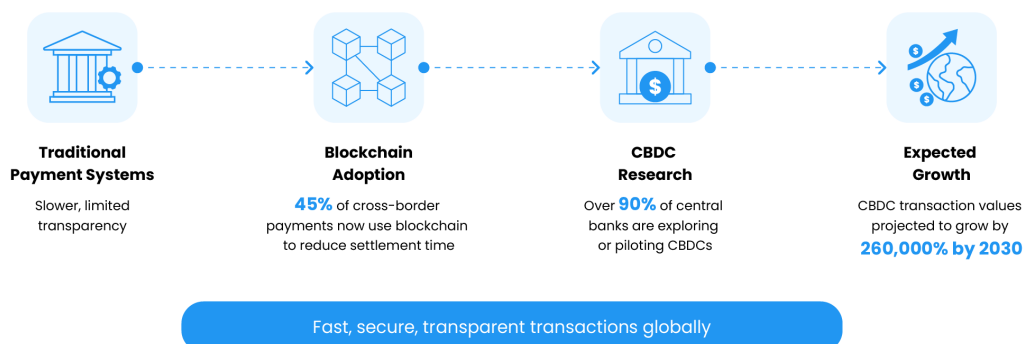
Traditional Payment Systems

Slower, limited transparency

Blockchain Adoption

45% of cross-border payments now use blockchain to reduce settlement time

CBDC Research

Over 90% of central banks are exploring or piloting CBDCs

Expected Growth

CBDC transaction values projected to grow by 260,000% by 2030

Fast, secure, transparent transactions globally